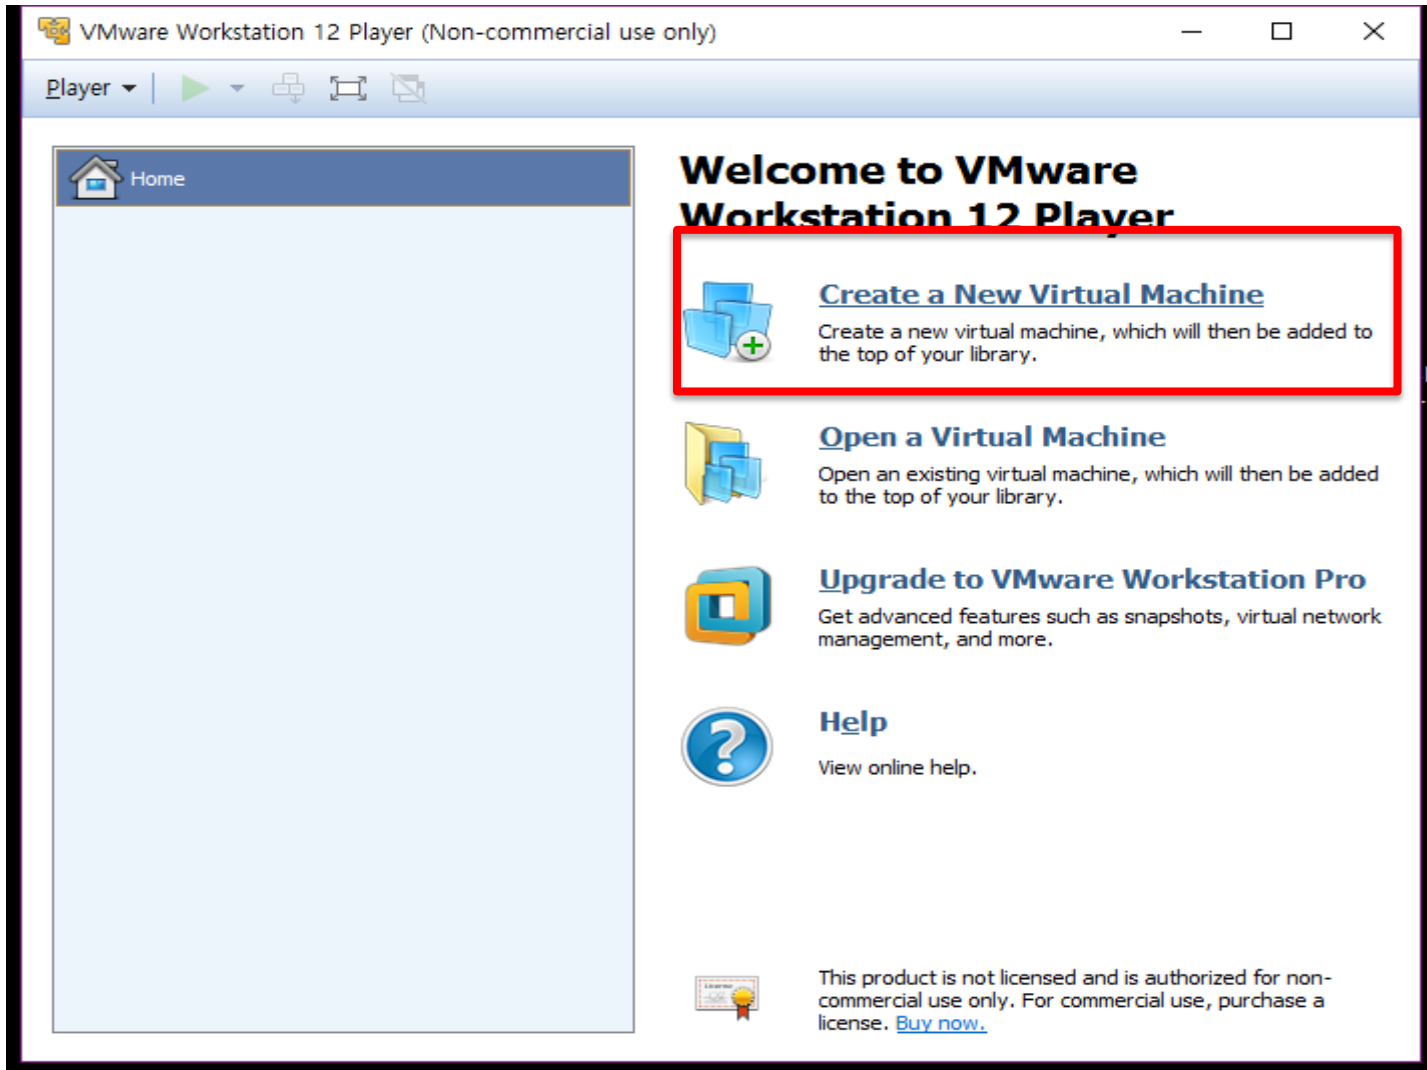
VMware Workstation 12 Player (Non-commercial use only)

Player

Home

Welcome to VMware Workstation 12 Player

Create a New Virtual Machine
Create a new virtual machine, which will then be added to the top of your library.

Open a Virtual Machine
Open an existing virtual machine, which will then be added to the top of your library.

Upgrade to VMware Workstation Pro
Get advanced features such as snapshots, virtual network management, and more.

Help
View online help.

This product is not licensed and is authorized for non-commercial use only. For commercial use, purchase a license. Buy now.